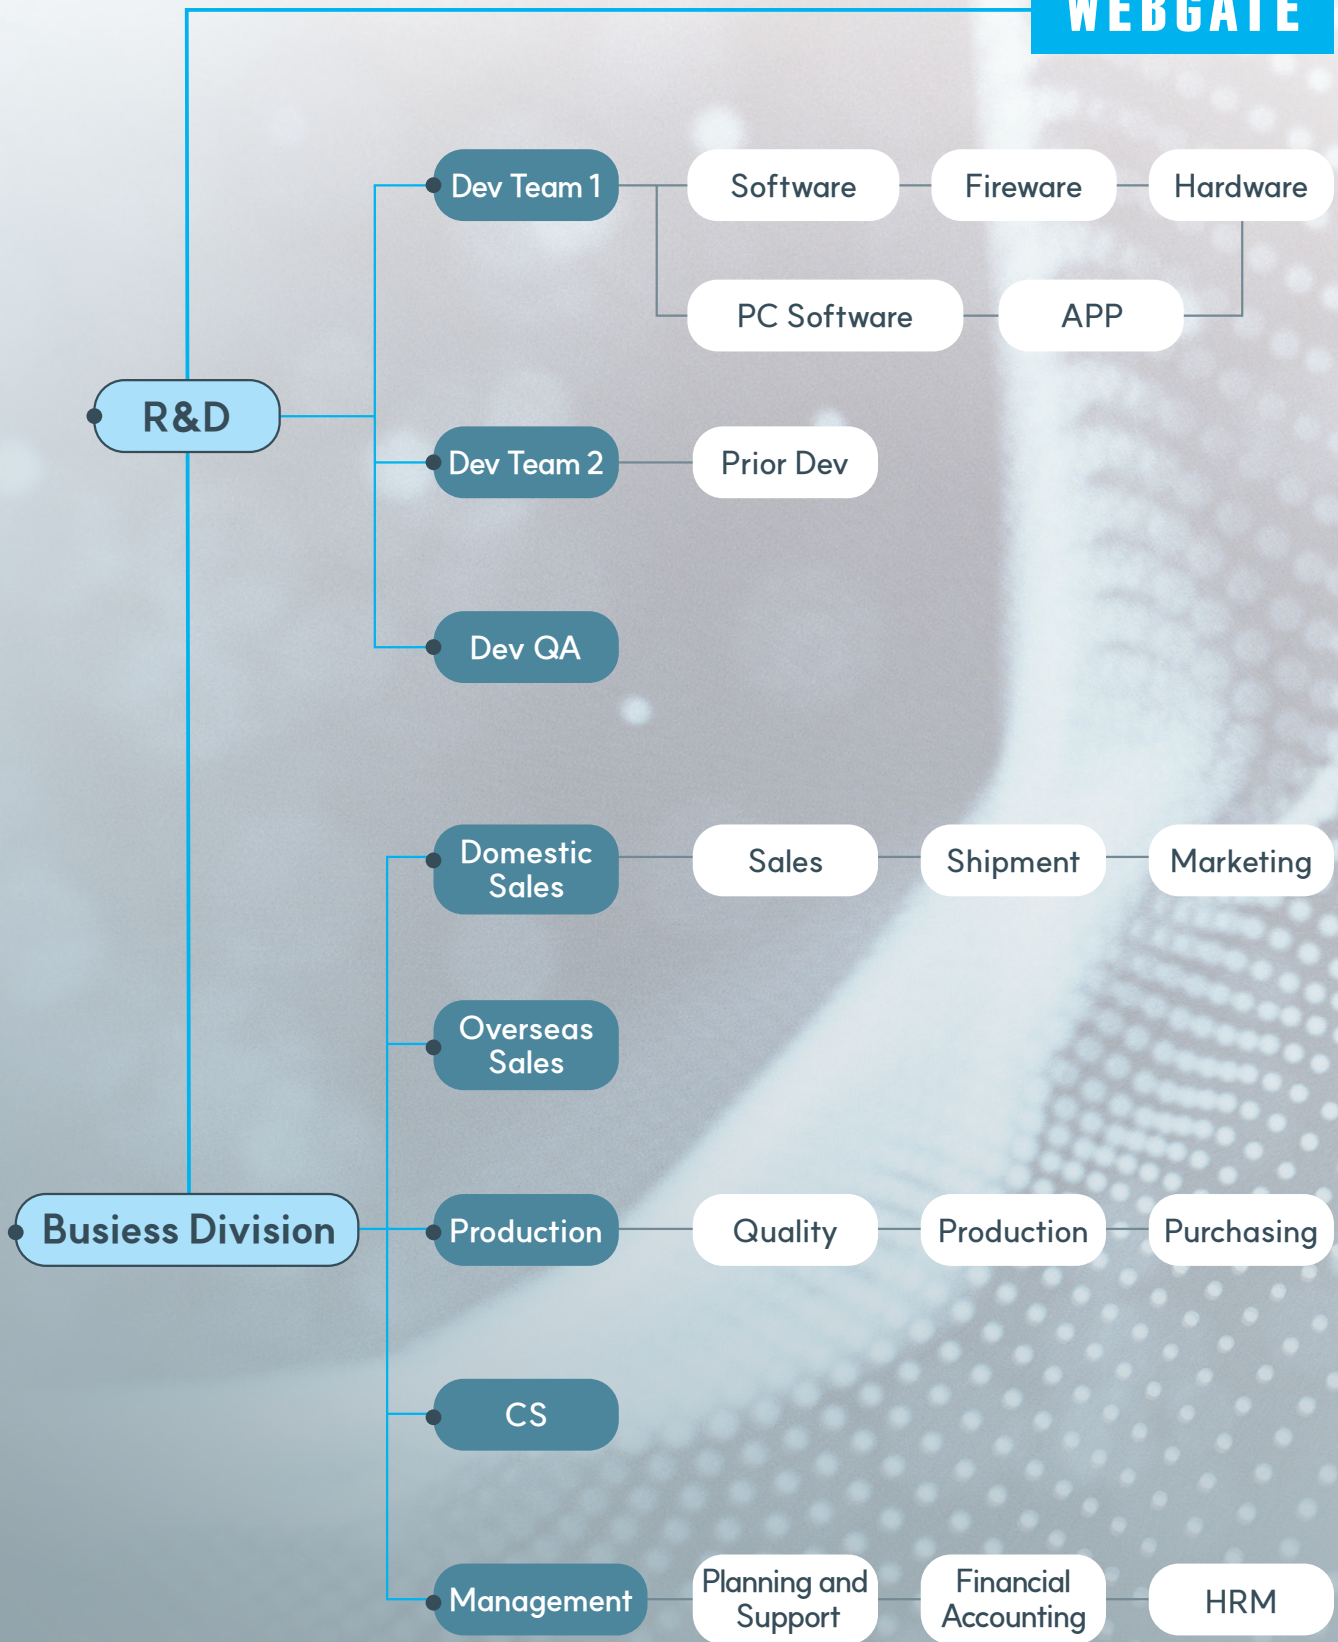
WEBGATE

R&D

Dev Team 1

Software

Fireware

Hardware

PC Software

APP

Dev Team 2

Prior Dev

Dev QA

Busiess Division

Domestic Sales

Sales

Shipment

Marketing

Overseas Sales

Production

Quality

Production

Purchasing

CS

Management

Planning and Support

Financial Accounting

HRM